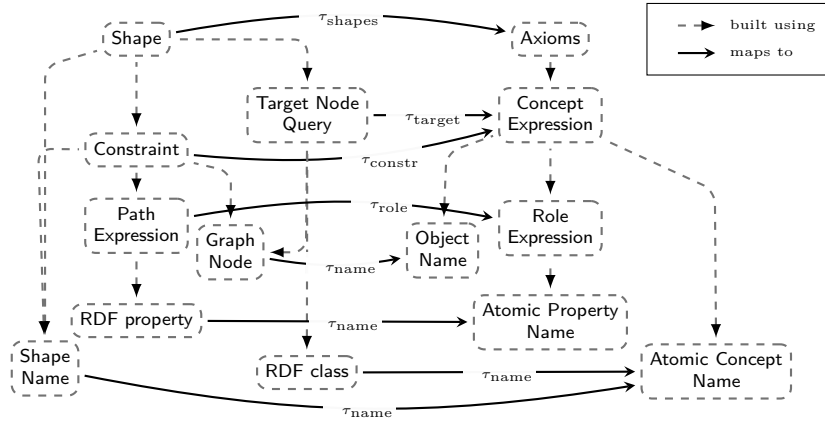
built using
maps to

Shape
$\tau_{\text{shapes}}$
Axioms
Target Node Query
$\tau_{\text{target}}$
Concept Expression
Constraint
$\tau_{\text{constr}}$
Path Expression
$\tau_{\text{role}}$
Role Expression
Graph Node
$\tau_{\text{name}}$
Object Name
RDF property
$\tau_{\text{name}}$
Atomic Property Name
Shape Name
RDF class
$\tau_{\text{name}}$
Atomic Concept Name
$\tau_{\text{name}}$